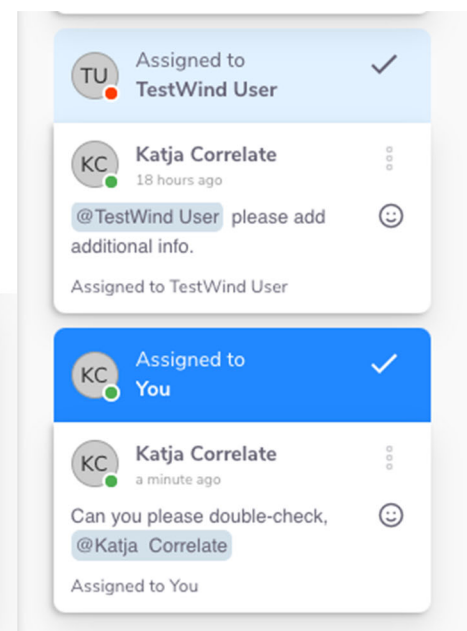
TU

Assigned to
TestWind User

KC

Katja Correlate
18 hours ago

@TestWind User please add additional info.

Assigned to TestWind User

KC

Assigned to
You

KC

Katja Correlate
a minute ago

Can you please double-check, @Katja Correlate

Assigned to You